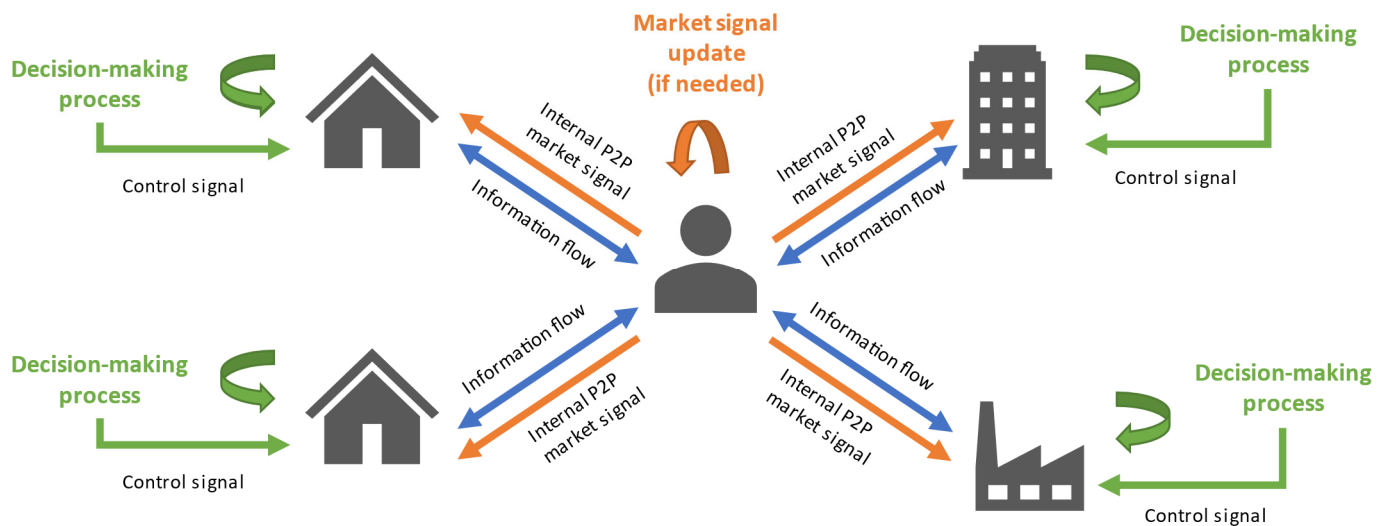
Decision-making process

Control signal

Market signal update (if needed)

Internal P2P market signal

Information flow

Internal P2P market signal

Information flow

Decision-making process

Control signal

Decision-making process

Control signal

Information flow

Internal P2P market signal

Information flow

Internal P2P market signal

Decision-making process

Control signal